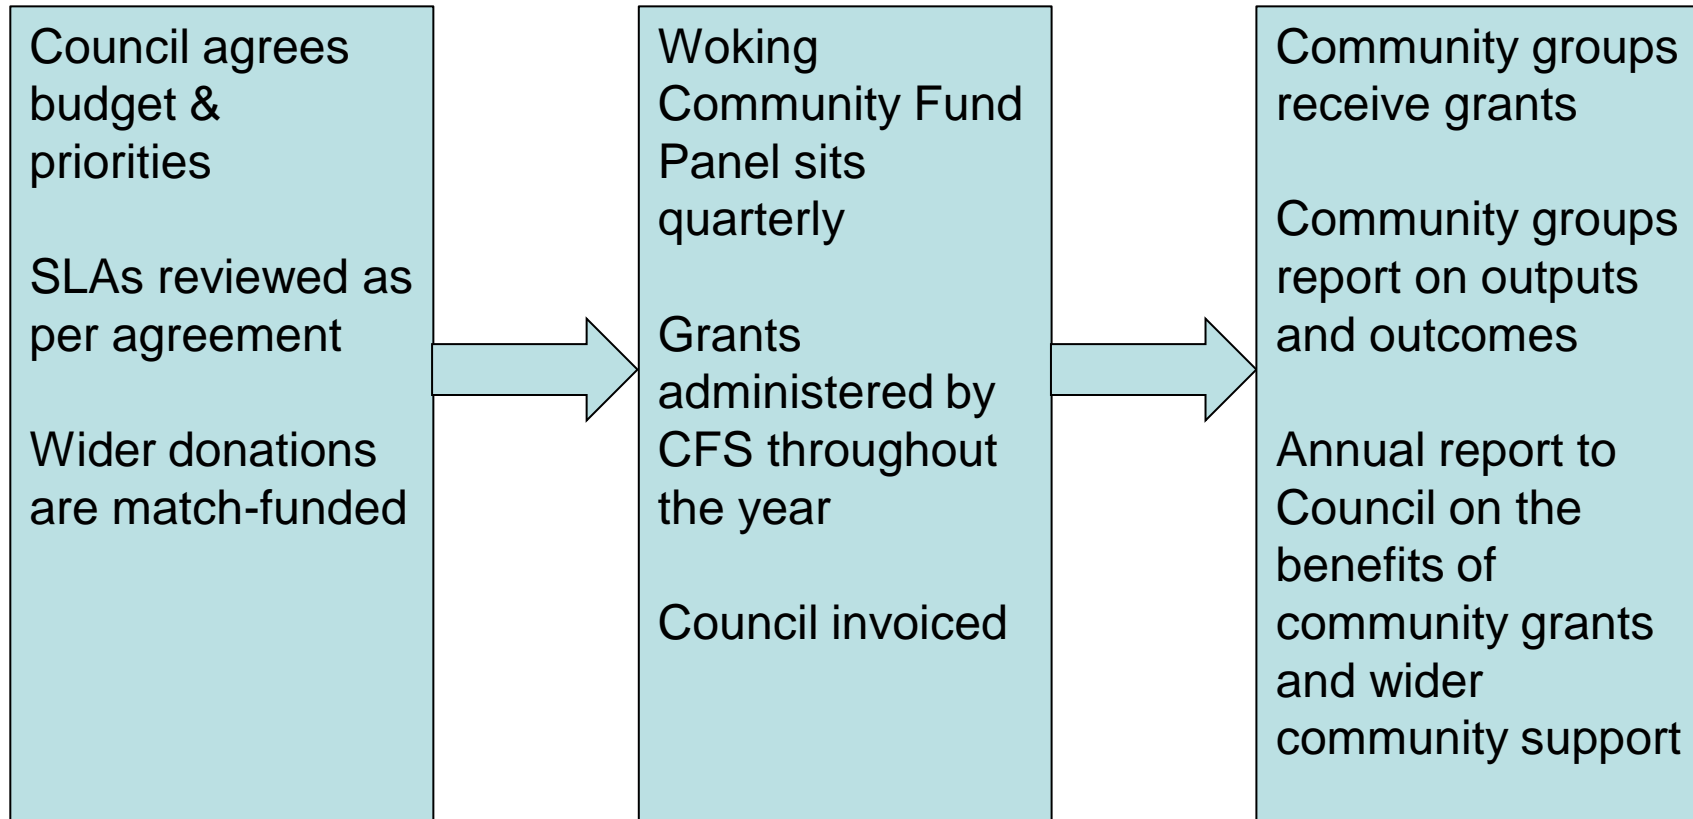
Council agrees budget & priorities

SLAs reviewed as per agreement

Wider donations are match-funded

Woking Community Fund Panel sits quarterly

Grants administered by CFS throughout the year

Council invoiced

Community groups receive grants

Community groups report on outputs and outcomes

Annual report to Council on the benefits of community grants and wider community support